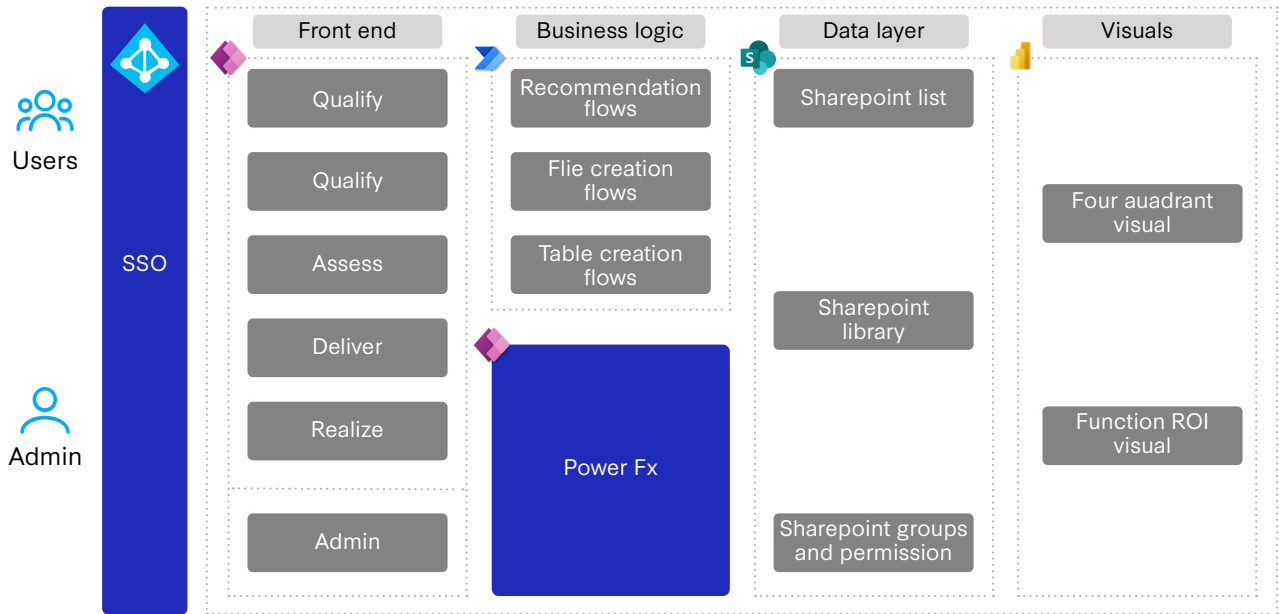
Users

Admin

SSO

Front end

Qualify

Qualify

Assess

Deliver

Realize

Admin

Business logic

Recommendation flows

Flie creation flows

Table creation flows

Power Fx

Data layer

Sharepoint list

Sharepoint library

Sharepoint groups and permission

Visuals

Four auadrant visual

Function ROI visual